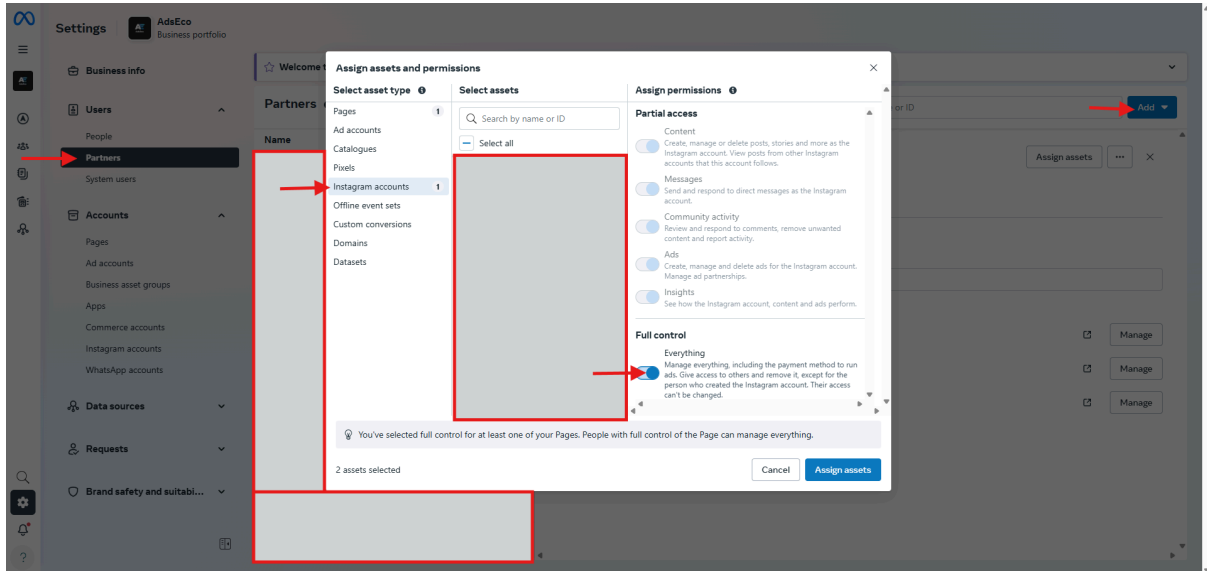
Settings
AdsEco
Business portfolio

Business info
Users
People
Partners
System users
Accounts
Pages
Ad accounts
Business asset groups
Apps
Commerce accounts
Instagram accounts
WhatsApp accounts
Data sources
Requests
Brand safety and suitabi...

Welcome t
Partners
Name
or ID
Add
Assign assets
Manage
Manage
Manage

Assign assets and permissions

Select asset type
Pages 1
Ad accounts
Catalogues
Pixels
Instagram accounts 1
Offline event sets
Custom conversions
Domains
Datasets

Select assets
Search by name or ID
Select all

Assign permissions
Partial access
Content
Create, manage or delete posts, stories and more as the Instagram account. View posts from other Instagram accounts that this account follows.
Messages
Send and respond to messages as the Instagram account.
Community activity
Review and respond to comments, remove unwanted content and report activity.
Ads
Create, manage and delete ads for the Instagram account. Manage ad partnerships.
Insights
See how the Instagram account, content and ads perform.
Full control
Everything
Manage everything, including the payment method to run ads. Give access to others and remove it, except for the person who created the Instagram account. Their access can't be changed.

You've selected full control for at least one of your Pages. People with full control of the Page can manage everything.

2 assets selected
Cancel
Assign assets